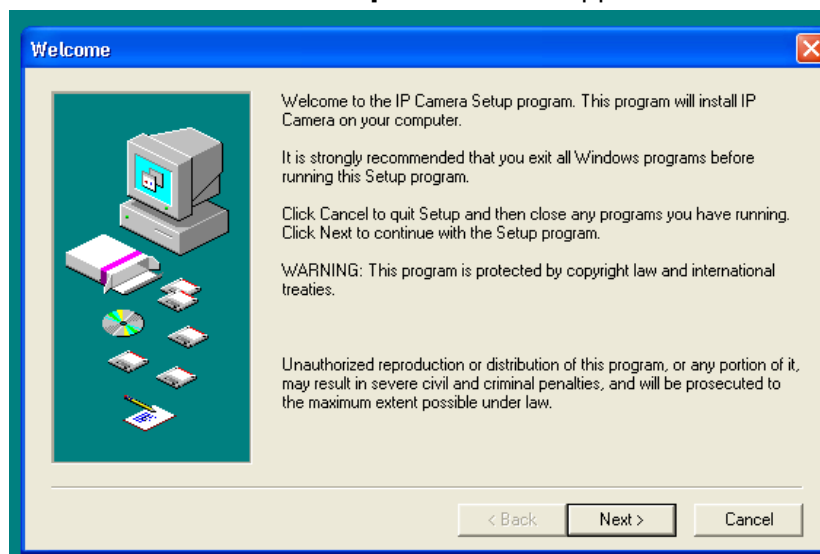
Welcome

Welcome to the IP Camera Setup program. This program will install IP Camera on your computer.

It is strongly recommended that you exit all Windows programs before running this Setup program.

Click Cancel to quit Setup and then close any programs you have running. Click Next to continue with the Setup program.

WARNING: This program is protected by copyright law and international treaties.

Unauthorized reproduction or distribution of this program, or any portion of it, may result in severe civil and criminal penalties, and will be prosecuted to the maximum extent possible under law.

< Back

Next >

Cancel